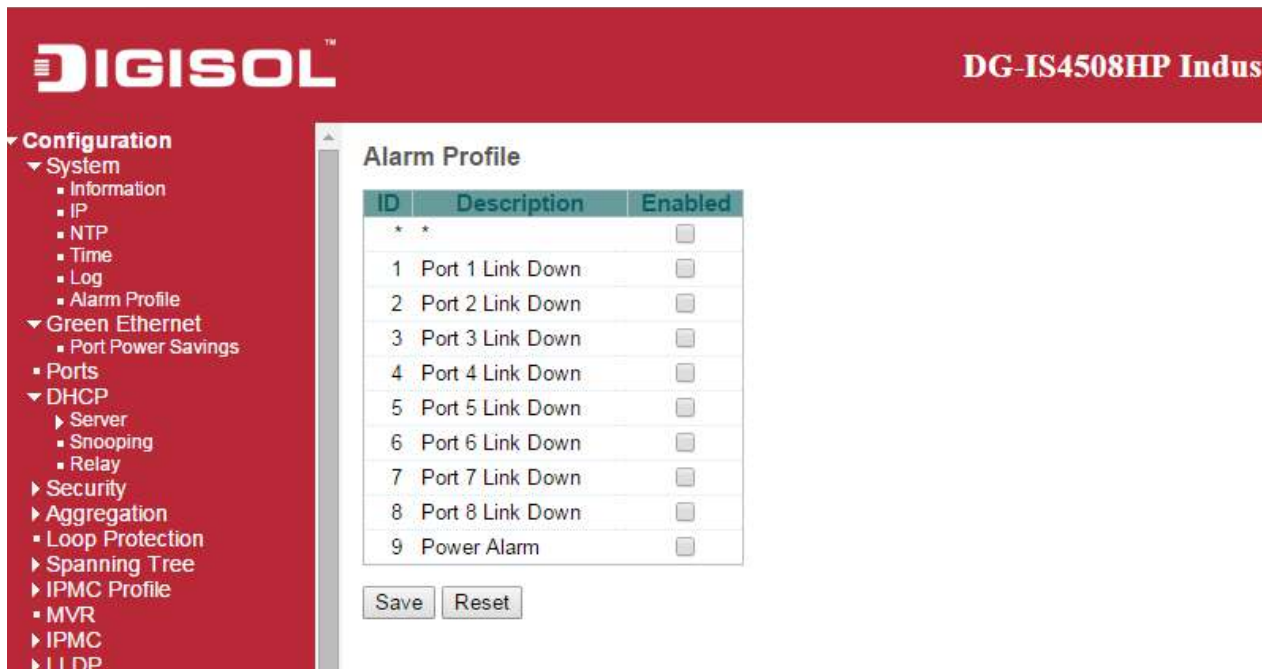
DIGISOL™

DG-IS4508HP Indus

Configuration
System
Information
IP
NTP
Time
Log
Alarm Profile
Green Ethernet
Port Power Savings
Ports
DHCP
Server
Snooping
Relay
Security
Aggregation
Loop Protection
Spanning Tree
IPMC Profile
MVR
IPMC
LLDP

Alarm Profile

| ID | Description | Enabled |
|---|---|---|
| * | * | |
| 1 | Port 1 Link Down | |
| 2 | Port 2 Link Down | |
| 3 | Port 3 Link Down | |
| 4 | Port 4 Link Down | |
| 5 | Port 5 Link Down | |
| 6 | Port 6 Link Down | |
| 7 | Port 7 Link Down | |
| 8 | Port 8 Link Down | |
| 9 | Power Alarm | |

Save Reset